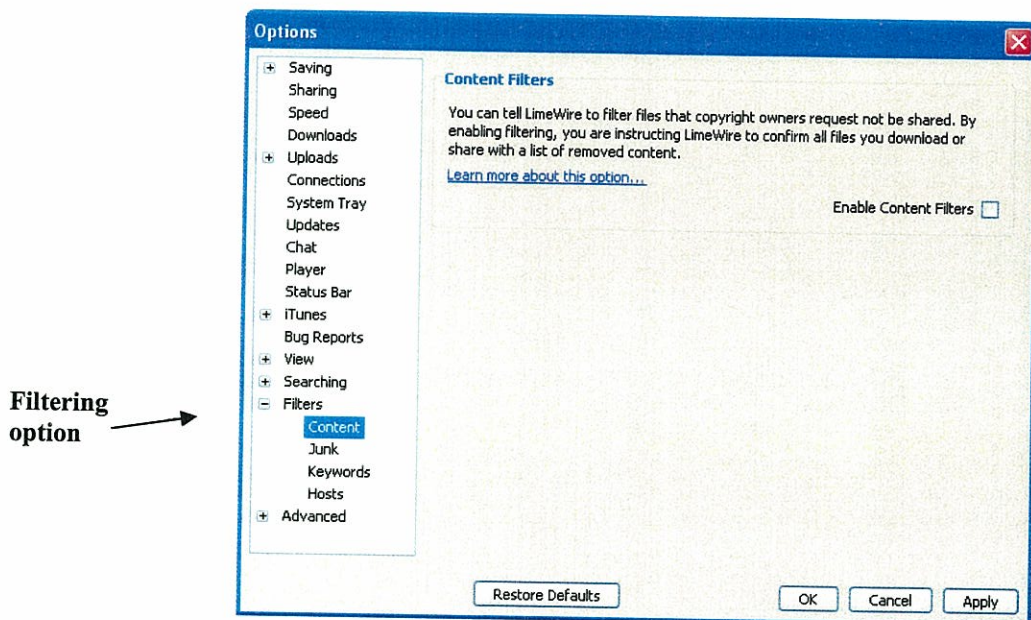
Filtering option

Options

+ Saving
Sharing
Speed
Downloads
+ Uploads
Connections
System Tray
Updates
Chat
Player
Status Bar
+ iTunes
Bug Reports
+ View
+ Searching
− Filters
Content
Junk
Keywords
Hosts
+ Advanced

Content Filters

You can tell LimeWire to filter files that copyright owners request not be shared. By enabling filtering, you are instructing LimeWire to confirm all files you download or share with a list of removed content.

Learn more about this option...

Enable Content Filters

Restore Defaults

OK Cancel Apply